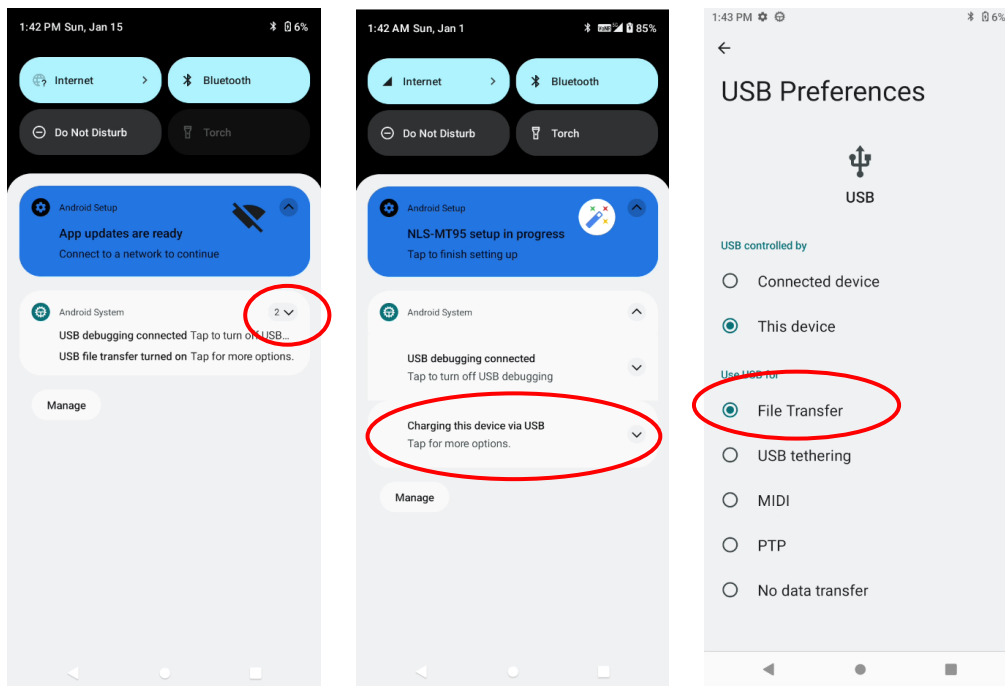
1:42 PM Sun, Jan 15

6%

Internet

Bluetooth

Do Not Disturb

Torch

Android Setup

App updates are ready

Connect to a network to continue

Android System

2

USB debugging connected Tap to turn off USB...

USB file transfer turned on Tap for more options.

Manage

1:42 AM Sun, Jan 1

85%

Internet

Bluetooth

Do Not Disturb

Torch

Android Setup

NLS-MT95 setup in progress

Tap to finish setting up

Android System

USB debugging connected

Tap to turn off USB debugging

Charging this device via USB

Tap for more options.

Manage

1:43 PM

6%

USB Preferences

USB

USB controlled by

Connected device

This device

Use USB for

File Transfer

USB tethering

MIDI

PTP

No data transfer